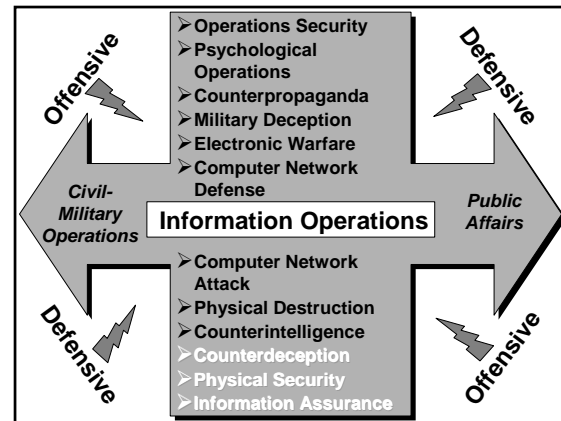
Offensive

Defensive

➢Operations Security
➢Psychological Operations
➢Counterpropaganda
➢Military Deception
➢Electronic Warfare
➢Computer Network Defense

Civil-Military Operations

Information Operations

Public Affairs

➢Computer Network Attack
➢Physical Destruction
➢Counterintelligence
➢Counterdeception
➢Physical Security
➢Information Assurance

Defensive

Offensive